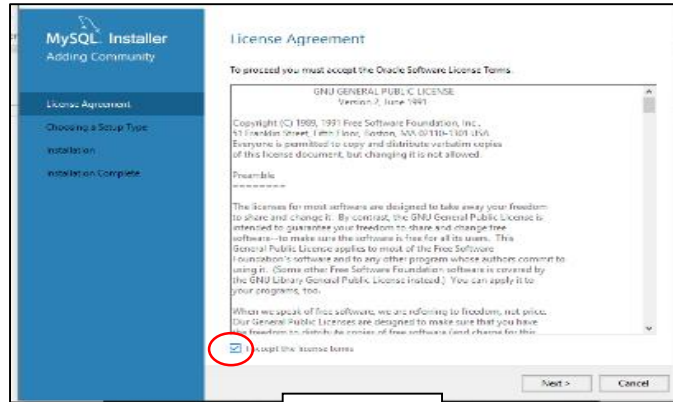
MySQL. Installer
Adding Community

License Agreement
Choosing a Setup Type
Installation
Installation Complete

License Agreement

To proceed you must accept the Oracle Software License Terms.

GNU GENERAL PUBLIC LICENSE
Version 2, June 1991

Copyright (C) 1989, 1991 Free Software Foundation, Inc.,
51 Franklin Street, Fifth Floor, Boston, MA 02110-1301 USA
Everyone is permitted to copy and distribute verbatim copies
of this license document, but changing it is not allowed.

Preamble
========

The licenses for most software are designed to take away your freedom to share and change it. By contrast, the GNU General Public License is intended to guarantee your freedom to share and change free software--to make sure the software is free for all its users. This General Public License applies to most of the Free Software Foundation's software and to any other program whose authors commit to using it. (Some other Free Software Foundation software is covered by the GNU Library General Public License instead.) You can apply it to your programs, too.

When we speak of free software, we are referring to freedom, not price. Our General Public Licenses are designed to make sure that you have the freedom to distribute copies of free software (and charge for this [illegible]

I accept the license terms

Next >
Cancel